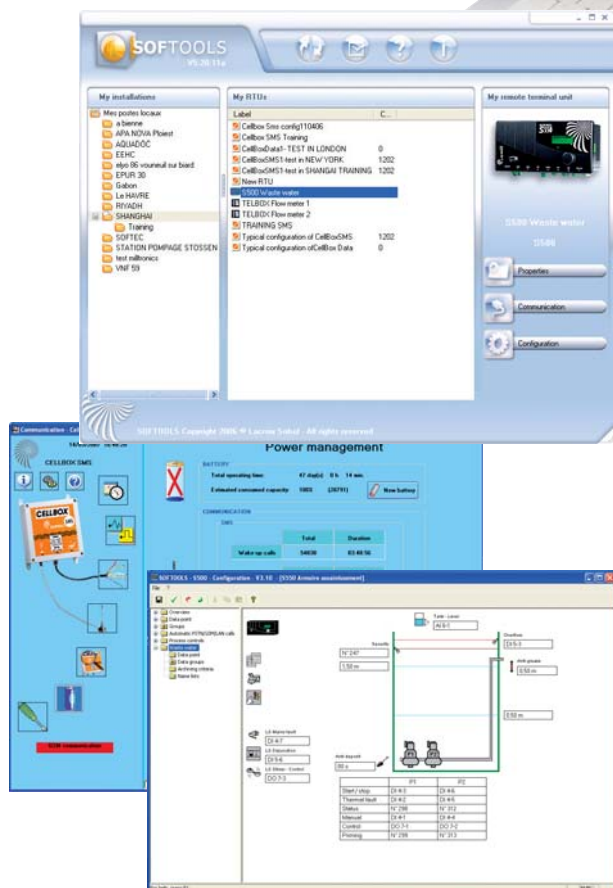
SOFTOOLS
V5.20.11a

My installations

Mes postes locaux
a bienne
APA NOVA Ploiest
AQUADOC
EEHC
elyo 86 vouneuil sur biard
EPUR 30
Gabon
Le HAVRE
RIYADH
SHANGHAI
Training
SOFTEC
STATION POMPAGE STOSSEN
test milltronics
VNF 59

My RTUs

| Label | C... |
|---|---|
| Cellbox Sms config110406 | |
| Cellbox SMS Training | |
| CellBoxData1- TEST IN LONDON | 0 |
| CellBoxSMS1-test in NEW YORK | 1202 |
| CellBoxSMS1-test in SHANGAI TRAINING | 1202 |
| New RTU | |
| S500 Waste water | |
| TELBOX Flow meter 1 | |
| TELBOX Flow meter 2 | |
| TRAINING SMS | |
| Typical configuration of CellBoxSMS | 1202 |
| Typical configuration ofCellBox Data | 0 |

My remote terminal unit

S500 Waste water
S500

Properties
Communication
Configuration

SOFTOOLS Copyright 2006 © Lacroix Sofrel - All rights reserved

Communication - Cel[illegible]

CELLBOX SMS

CELLBOX

Power management

BATTERY
Total operating time: 47 day(s) 0 h 14 mn.
Estimated consumed capacity: 1003 (28791)
New battery

COMMUNICATION
SMS

| | Total | Duration |
|---|---|---|
| Wake-up calls | 54608 | 03:48:56 |

S100 communication

SOFTOOLS - S500 - Configuration - V3.10 - [S550 Armoire assainissement]

Overview
Data point
Groups
Automatic PSTN/GSM/LAN calls
Process controls
Waste water
Data point
Data groups
Archiving criteria
Name lists

Tank - Level
AI 0-1

Security
N° 247
1.50 m

Overflow
DI 5-3

Anti-groans
0.50 m

0.50 m

LS Motor fault
DI 4-7

LS Separation
DI 5-6

LS Wear - Control
DO 7-3

Anti deposit
30 s

| | P1 | P2 |
|---|---|---|
| Start / stop | DI 4-3 | DI 4-6 |
| Thermal fault | DI 4-2 | DI 4-5 |
| Status | N° 298 | N° 312 |
| Manual | DI 4-1 | DI 4-4 |
| Control | DO 7-1 | DO 7-2 |
| Priming | N° 299 | N° 313 |